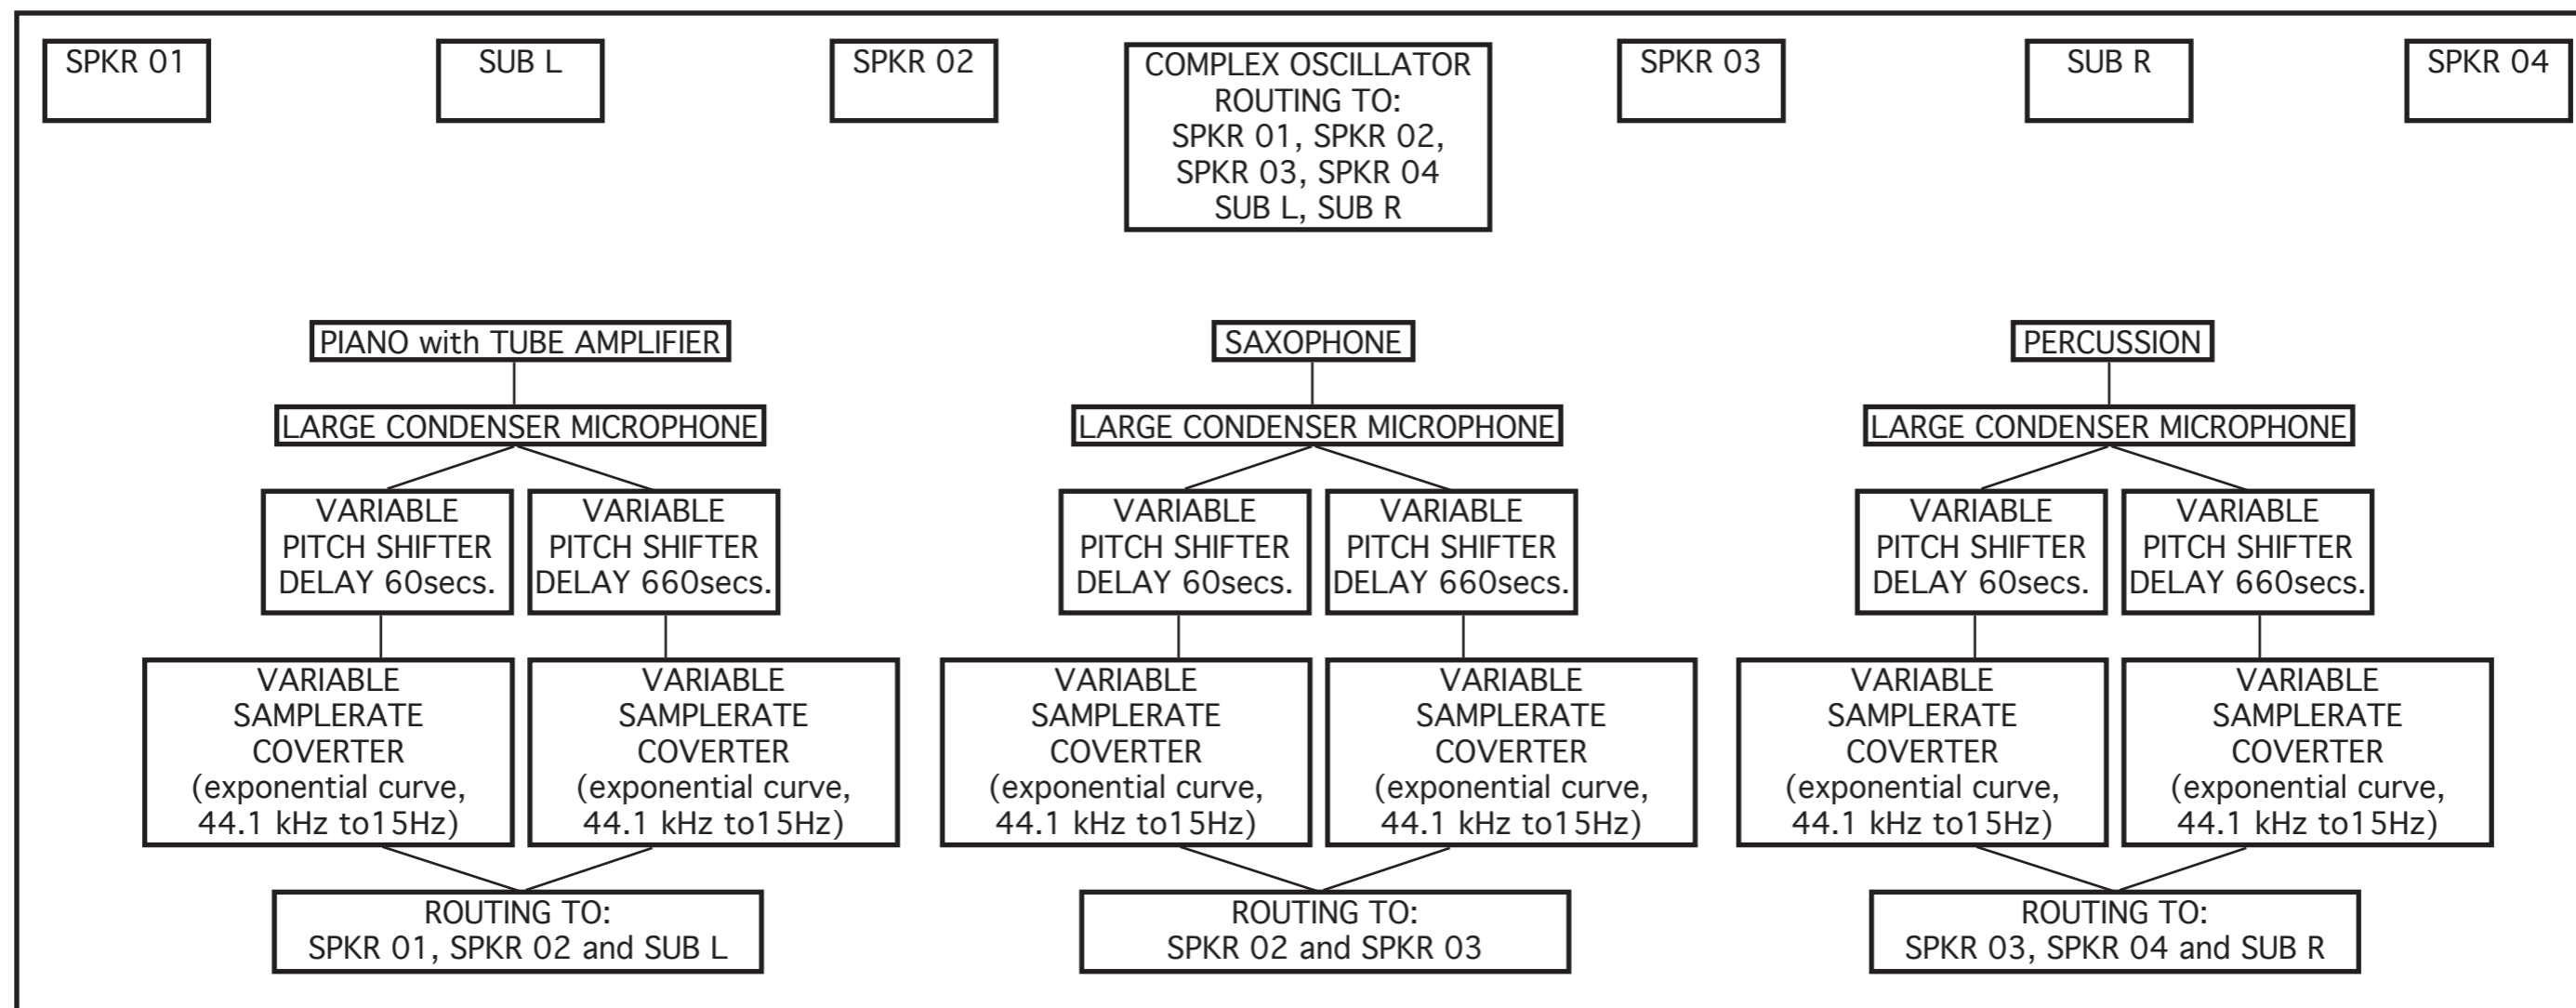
SPKR 01

SUB L

SPKR 02

COMPLEX OSCILLATOR ROUTING TO: SPKR 01, SPKR 02, SPKR 03, SPKR 04 SUB L, SUB R

SPKR 03

SUB R

SPKR 04

PIANO with TUBE AMPLIFIER

LARGE CONDENSER MICROPHONE

VARIABLE PITCH SHIFTER DELAY 60secs.

VARIABLE PITCH SHIFTER DELAY 660secs.

VARIABLE SAMPLERATE COVERTER (exponential curve, 44.1 kHz to15Hz)

VARIABLE SAMPLERATE COVERTER (exponential curve, 44.1 kHz to15Hz)

ROUTING TO: SPKR 01, SPKR 02 and SUB L

SAXOPHONE

LARGE CONDENSER MICROPHONE

VARIABLE PITCH SHIFTER DELAY 60secs.

VARIABLE PITCH SHIFTER DELAY 660secs.

VARIABLE SAMPLERATE COVERTER (exponential curve, 44.1 kHz to15Hz)

VARIABLE SAMPLERATE COVERTER (exponential curve, 44.1 kHz to15Hz)

ROUTING TO: SPKR 02 and SPKR 03

PERCUSSION

LARGE CONDENSER MICROPHONE

VARIABLE PITCH SHIFTER DELAY 60secs.

VARIABLE PITCH SHIFTER DELAY 660secs.

VARIABLE SAMPLERATE COVERTER (exponential curve, 44.1 kHz to15Hz)

VARIABLE SAMPLERATE COVERTER (exponential curve, 44.1 kHz to15Hz)

ROUTING TO: SPKR 03, SPKR 04 and SUB R